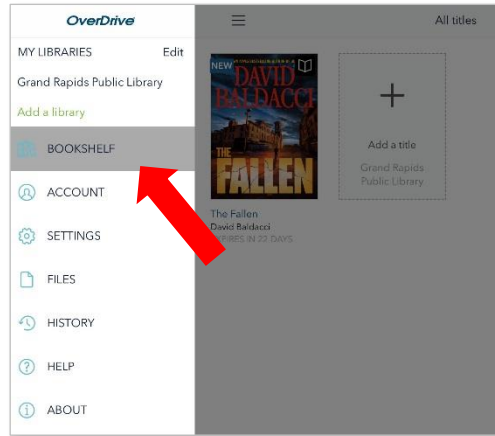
OverDrive

MY LIBRARIES Edit

Grand Rapids Public Library

Add a library

BOOKSHELF

ACCOUNT

SETTINGS

FILES

HISTORY

HELP

ABOUT

All titles

NEW

DAVID BALDACCI

THE FALLEN

The Fallen

David Baldacci

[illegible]PIRES IN 22 DAYS

Add a title

Grand Rapids Public Library